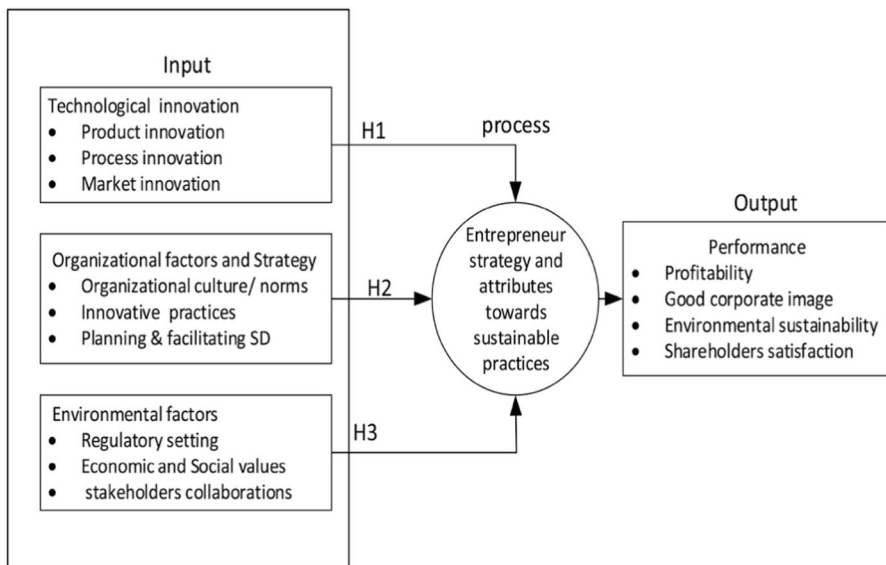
Input

Technological innovation
- Product innovation
- Process innovation
- Market innovation

Organizational factors and Strategy
- Organizational culture/ norms
- Innovative practices
- Planning & facilitating SD

Environmental factors
- Regulatory setting
- Economic and Social values
- stakeholders collaborations

H1

process

H2

H3

Entrepreneur strategy and attributes towards sustainable practices

Output

Performance
- Profitability
- Good corporate image
- Environmental sustainability
- Shareholders satisfaction